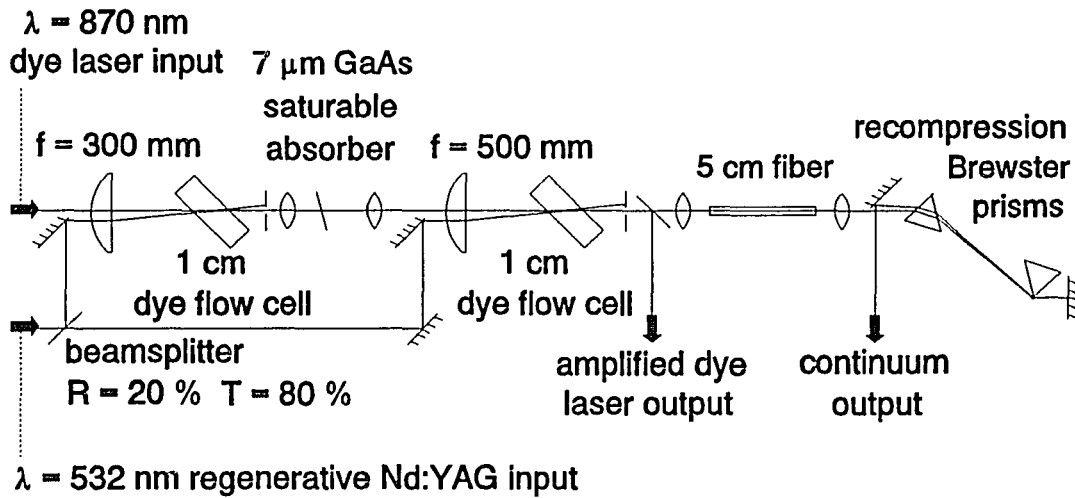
$\lambda$ = 870 nm
dye laser input

7 $\mu$m GaAs saturable absorber

f = 300 mm

f = 500 mm

5 cm fiber

recompression Brewster prisms

1 cm dye flow cell

1 cm dye flow cell

beamsplitter
R = 20 % T = 80 %

amplified dye laser output

continuum output

$\lambda$ = 532 nm regenerative Nd:YAG input